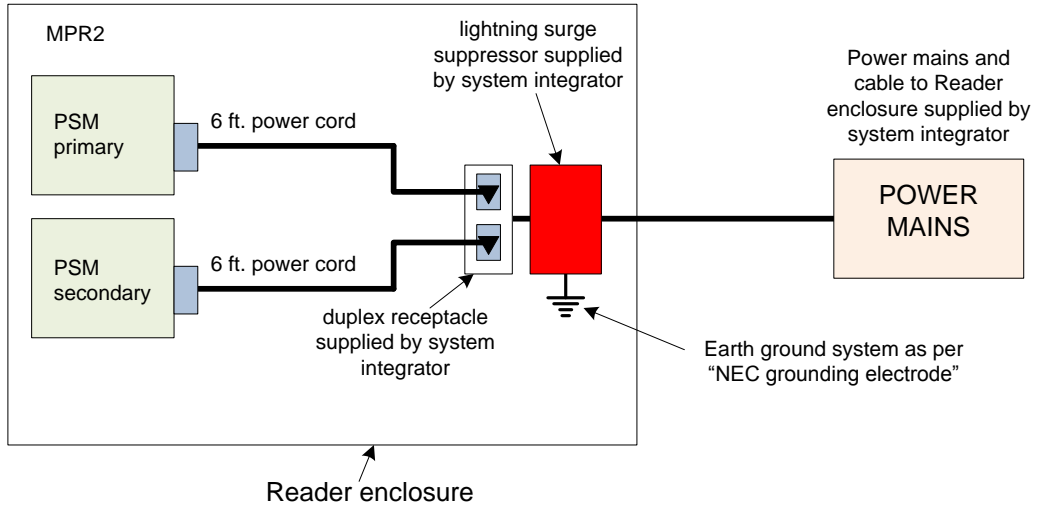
MPR2

lightning surge suppressor supplied by system integrator

Power mains and cable to Reader enclosure supplied by system integrator

PSM primary

6 ft. power cord

POWER MAINS

PSM secondary

6 ft. power cord

duplex receptacle supplied by system integrator

Earth ground system as per "NEC grounding electrode"

Reader enclosure